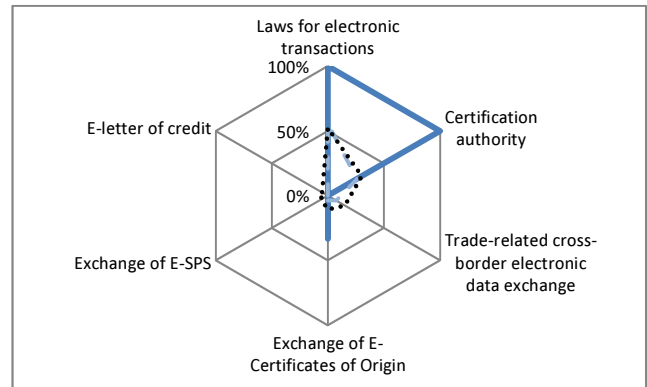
Laws for electronic transactions

100%

50%

0%

Certification authority

Trade-related cross-border electronic data exchange

Exchange of E-Certificates of Origin

Exchange of E-SPS

E-letter of credit